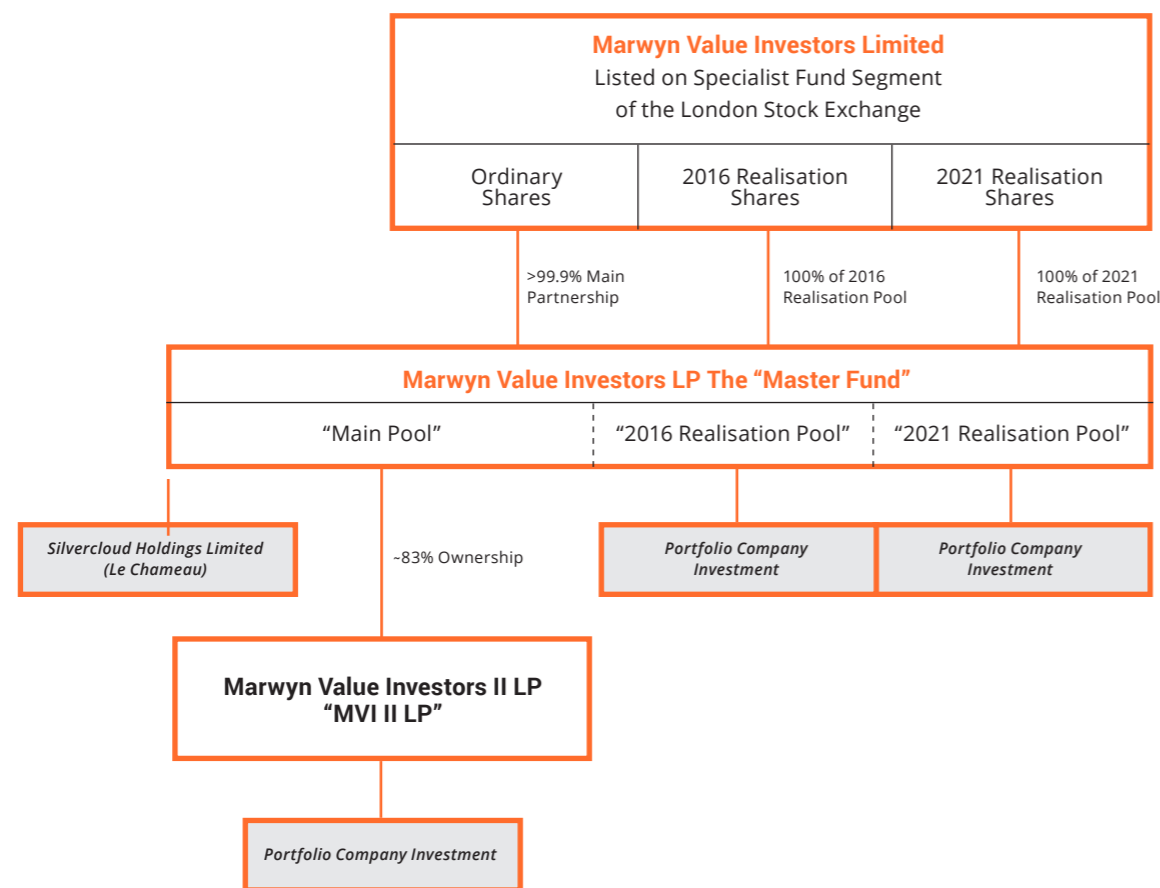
Marwyn Value Investors Limited
Listed on Specialist Fund Segment of the London Stock Exchange

| Ordinary Shares | 2016 Realisation Shares | 2021 Realisation Shares |
|---|---|---|

>99.9% Main Partnership

100% of 2016 Realisation Pool

100% of 2021 Realisation Pool

Marwyn Value Investors LP The "Master Fund"

| "Main Pool" | "2016 Realisation Pool" | "2021 Realisation Pool" |
|---|---|---|

Silvercloud Holdings Limited (Le Chameau)

~83% Ownership

Portfolio Company Investment

Portfolio Company Investment

Marwyn Value Investors II LP "MVI II LP"

Portfolio Company Investment